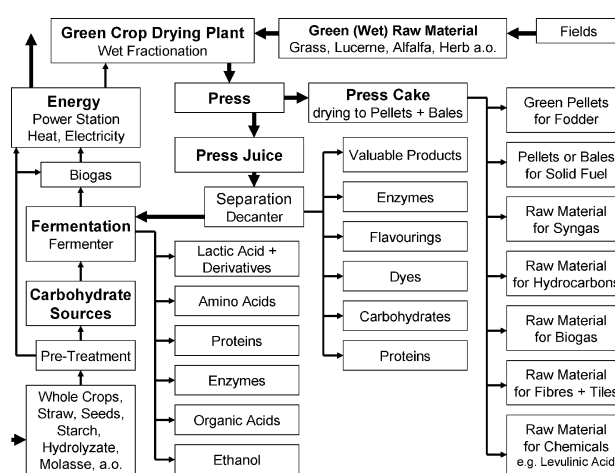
Green Crop Drying Plant
Wet Fractionation

Green (Wet) Raw Material
Grass, Lucerne, Alfalfa, Herb a.o.

Fields

Energy
Power Station
Heat, Electricity

Press

Press Cake
drying to Pellets + Bales

Green Pellets for Fodder

Pellets or Bales for Solid Fuel

Raw Material for Syngas

Raw Material for Hydrocarbons

Raw Material for Biogas

Raw Material for Fibres + Tiles

Raw Material for Chemicals
e.g. Levulinic Acid

Biogas

Press Juice

Separation
Decanter

Fermentation
Fermenter

Carbohydrate Sources

Pre-Treatment

Whole Crops, Straw, Seeds, Starch, Hydrolyzate, Molasse, a.o.

Valuable Products

Enzymes

Flavourings

Dyes

Carbohydrates

Proteins

Lactic Acid + Derivatives

Amino Acids

Proteins

Enzymes

Organic Acids

Ethanol